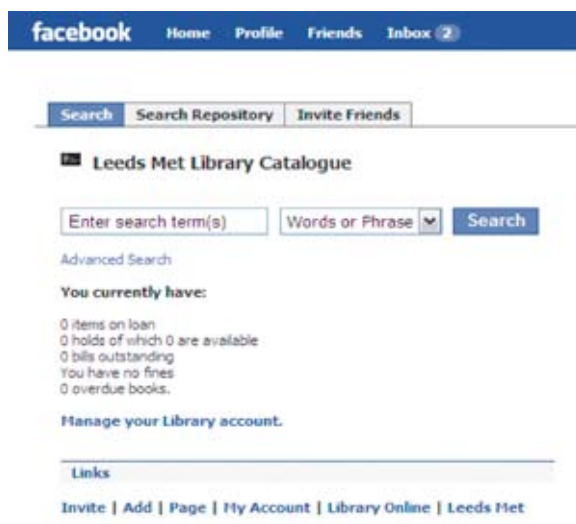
facebook Home Profile Friends Inbox 2

Search | Search Repository | Invite Friends

Leeds Met Library Catalogue

Enter search term(s) | Words or Phrase | Search

Advanced Search

You currently have:

0 items on loan
0 holds of which 0 are available
0 bills outstanding
You have no fines
0 overdue books.

Manage your Library account.

Links

Invite | Add | Page | My Account | Library Online | Leeds Met